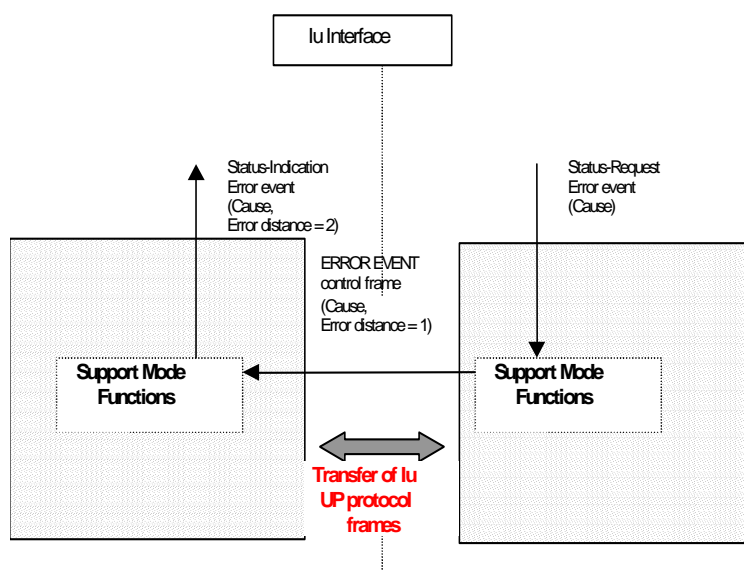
Iu Interface

Status-Indication
Error event
(Cause,
Error distance = 2)

Status-Request
Error event
(Cause)

ERROR EVENT
control frame
(Cause,
Error distance = 1)

Support Mode
Functions

Support Mode
Functions

Transfer of Iu
UP protocol
frames